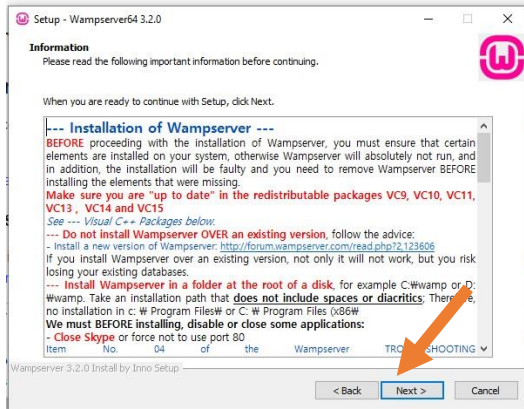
Setup - Wampserver64 3.2.0

Information
Please read the following important information before continuing.

When you are ready to continue with Setup, click Next.

--- Installation of Wampserver ---
BEFORE proceeding with the installation of Wampserver, you must ensure that certain elements are installed on your system, otherwise Wampserver will absolutely not run, and in addition, the installation will be faulty and you need to remove Wampserver BEFORE installing the elements that were missing.
Make sure you are "up to date" in the redistributable packages VC9, VC10, VC11, VC13 , VC14 and VC15
See --- Visual C++ Packages below.
--- Do not install Wampserver OVER an existing version, follow the advice:
- Install a new version of Wampserver: http://forum.wampserver.com/read.php?2,123606
If you install Wampserver over an existing version, not only it will not work, but you risk losing your existing databases.
--- Install Wampserver in a folder at the root of a disk, for example C:₩wamp or D:₩wamp. Take an installation path that does not include spaces or diacritics; There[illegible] no installation in c: ₩ Program Files₩ or C: ₩ Program Files (x86₩
We must BEFORE installing, disable or close some applications:
- Close Skype or force not to use port 80
Item No. 04 of the Wampserver TRO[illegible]SHOOTING

Wampserver 3.2.0 Install by Inno Setup

< Back    Next >    Cancel